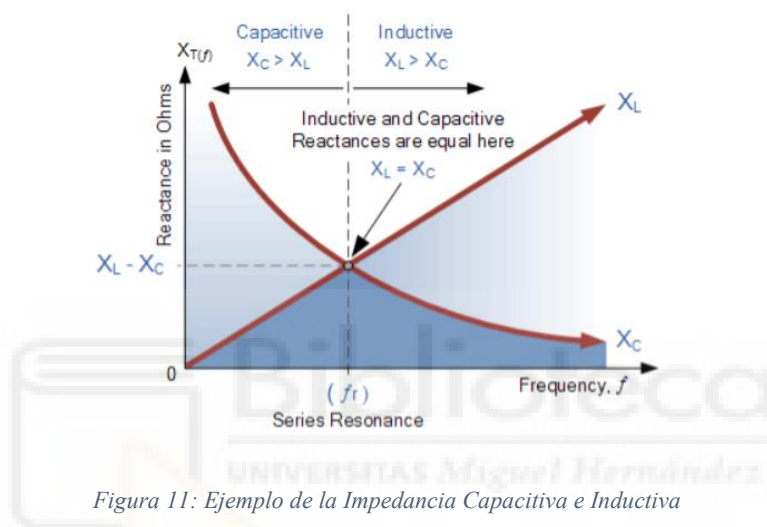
Capacitive
$X_C > X_L$

Inductive
$X_L > X_C$

$X_{T(f)}$

Reactance in Ohms

Inductive and Capacitive Reactances are equal here

$X_L = X_C$

$X_L$

$X_L - X_C$

$X_C$

0

( $f_r$ )

Series Resonance

Frequency, $f$

Biblioteca
UNIVERSITAS Miguel Hernández

Figura 11: Ejemplo de la Impedancia Capacitiva e Inductiva